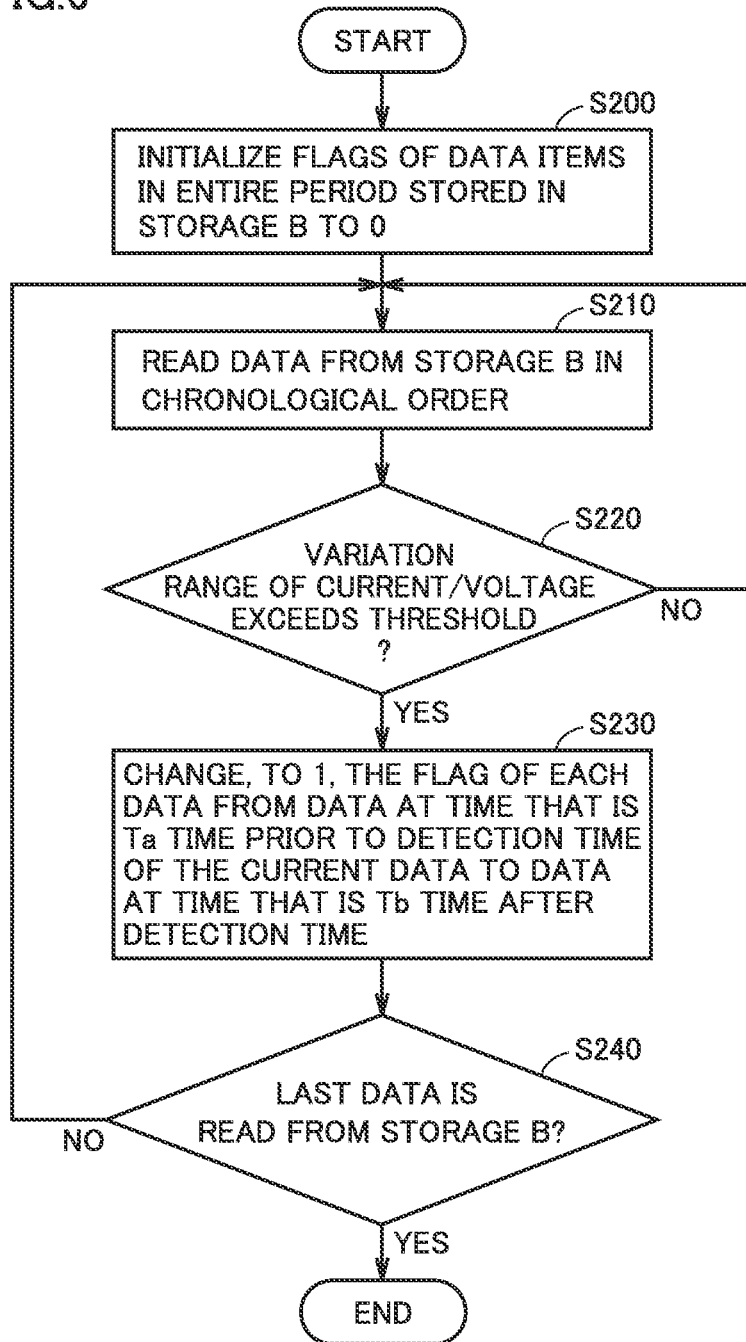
IG.6

START

S200

INITIALIZE FLAGS OF DATA ITEMS IN ENTIRE PERIOD STORED IN STORAGE B TO 0

S210

READ DATA FROM STORAGE B IN CHRONOLOGICAL ORDER

S220

VARIATION RANGE OF CURRENT/VOLTAGE EXCEEDS THRESHOLD ?

NO

YES

S230

CHANGE, TO 1, THE FLAG OF EACH DATA FROM DATA AT TIME THAT IS Ta TIME PRIOR TO DETECTION TIME OF THE CURRENT DATA TO DATA AT TIME THAT IS Tb TIME AFTER DETECTION TIME

S240

LAST DATA IS READ FROM STORAGE B?

NO

YES

END